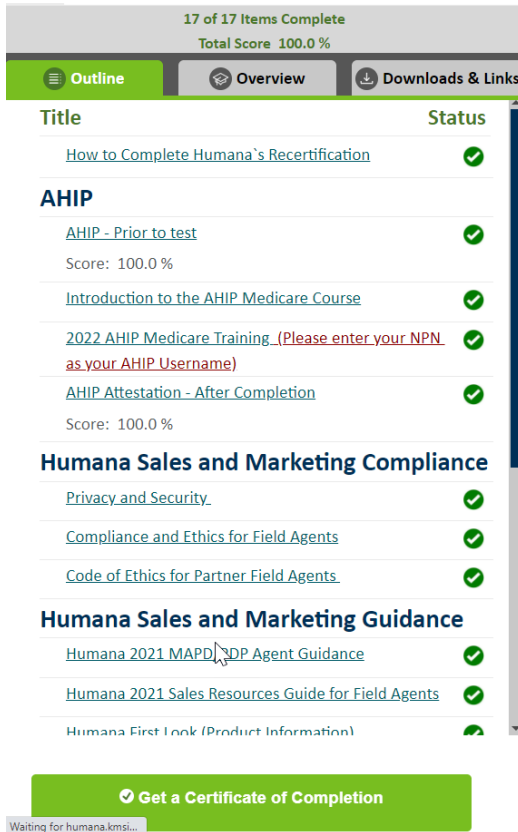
17 of 17 Items Complete
Total Score 100.0 %

Outline | Overview | Downloads & Links

| Title | Status |
|---|---|
| How to Complete Humana`s Recertification | |

AHIP

AHIP - Prior to test
Score: 100.0 %

Introduction to the AHIP Medicare Course

2022 AHIP Medicare Training (Please enter your NPN as your AHIP Username)

AHIP Attestation - After Completion
Score: 100.0 %

Humana Sales and Marketing Compliance

Privacy and Security

Compliance and Ethics for Field Agents

Code of Ethics for Partner Field Agents

Humana Sales and Marketing Guidance

Humana 2021 MAPD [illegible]DP Agent Guidance

Humana 2021 Sales Resources Guide for Field Agents

Humana First Look (Product Information)

Get a Certificate of Completion

Waiting for humana.kmsi...